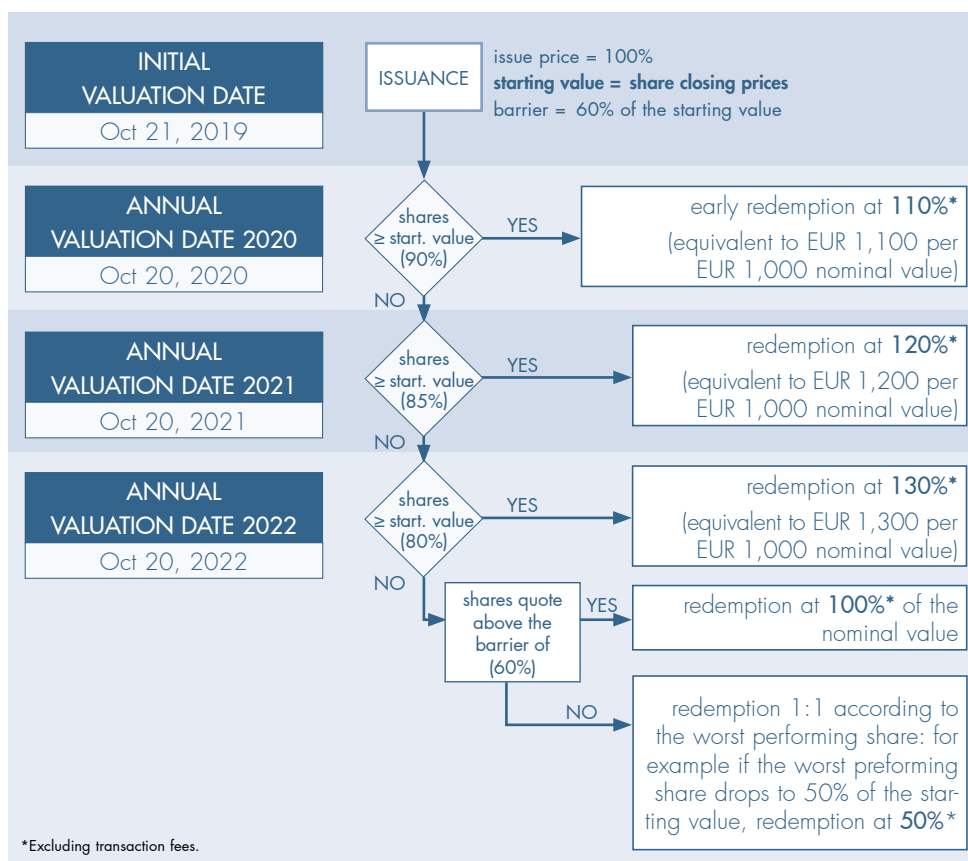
INITIAL VALUATION DATE
Oct 21, 2019

ISSUANCE

issue price = 100%
**starting value = share closing prices**
barrier = 60% of the starting value

ANNUAL VALUATION DATE 2020
Oct 20, 2020

shares $\geq$ start. value (90%)

YES

early redemption at 110%*
(equivalent to EUR 1,100 per EUR 1,000 nominal value)

NO

ANNUAL VALUATION DATE 2021
Oct 20, 2021

shares $\geq$ start. value (85%)

YES

redemption at 120%*
(equivalent to EUR 1,200 per EUR 1,000 nominal value)

NO

ANNUAL VALUATION DATE 2022
Oct 20, 2022

shares $\geq$ start. value (80%)

YES

redemption at 130%*
(equivalent to EUR 1,300 per EUR 1,000 nominal value)

NO

shares quote above the barrier of (60%)

YES

redemption at 100%* of the nominal value

NO

redemption 1:1 according to the worst performing share: for example if the worst preforming share drops to 50% of the starting value, redemption at 50%*

*Excluding transaction fees.